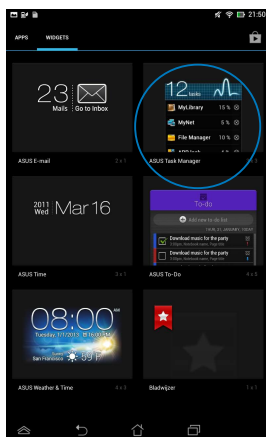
21:50

APPS WIDGETS

23 Mails | Go to Inbox

ASUS E-mail 2 x 1

12 tasks

MyLibrary 15 %

MyNet 15 %

File Manager 10 %

ASUS Task Manager

2011 Wed Mar 16

ASUS Time 3 x 1

To-do

Add new to do list

Download music for the party

Download music for the party

ASUS To-Do

08:00 AM

San Francisco

ASUS Weather & Time 4 x 3

Bladwijzer 1 x 1